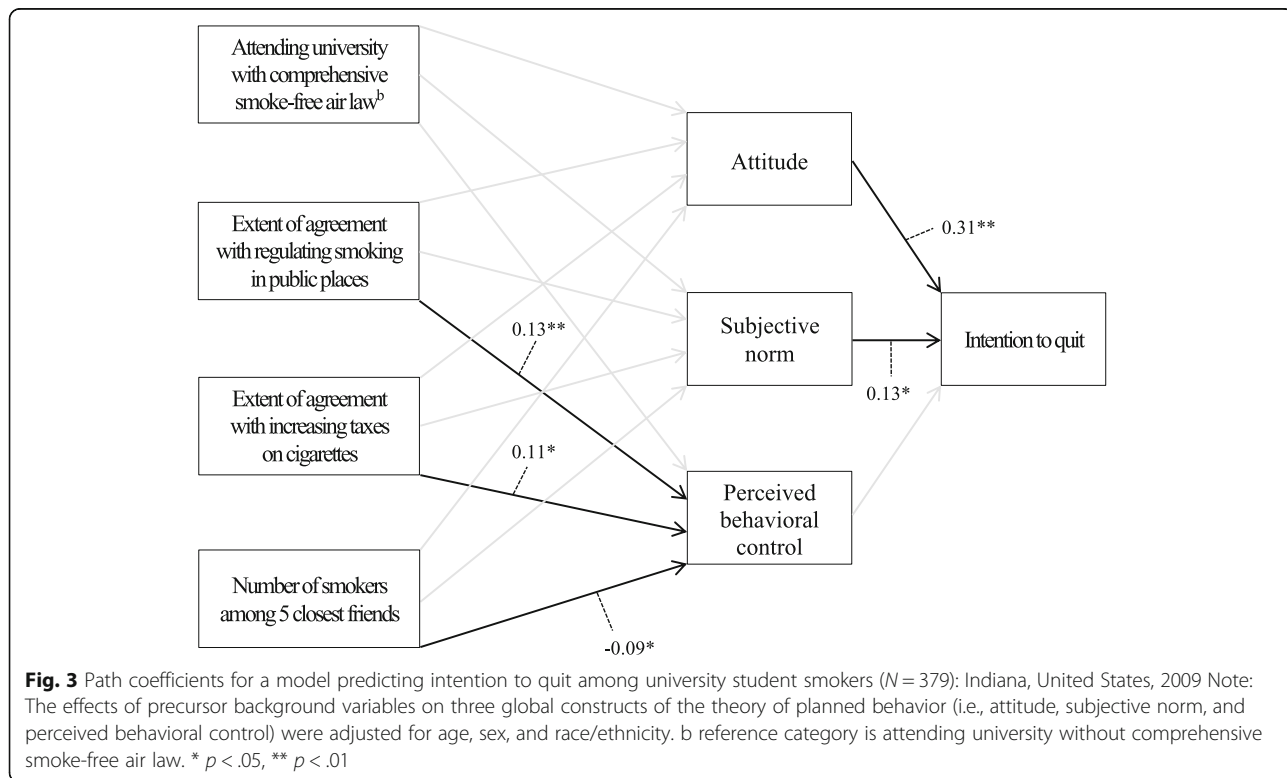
Attending university with comprehensive smoke-free air law$^{b}$

Extent of agreement with regulating smoking in public places

Extent of agreement with increasing taxes on cigarettes

Number of smokers among 5 closest friends

Attitude

Subjective norm

Perceived behavioral control

Intention to quit

0.31**

0.13**

0.13*

0.11*

-0.09*

**Fig. 3** Path coefficients for a model predicting intention to quit among university student smokers ($N = 379$): Indiana, United States, 2009 Note: The effects of precursor background variables on three global constructs of the theory of planned behavior (i.e., attitude, subjective norm, and perceived behavioral control) were adjusted for age, sex, and race/ethnicity. b reference category is attending university without comprehensive smoke-free air law. * $p < .05$, ** $p < .01$